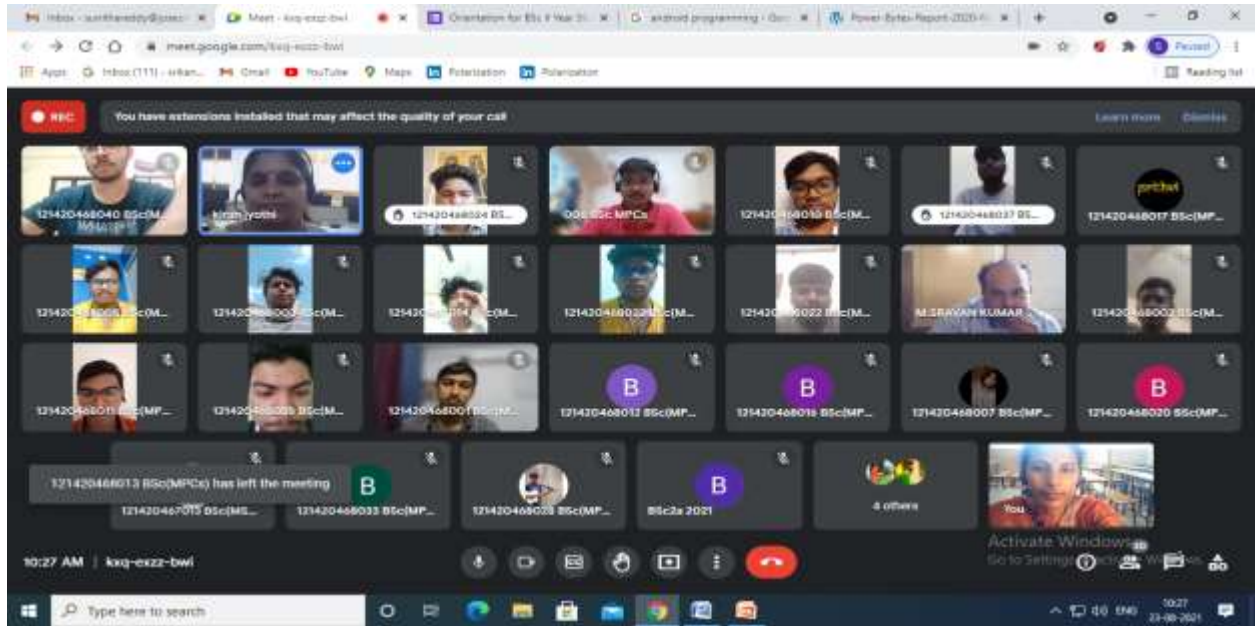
Inbox - sunithareddy@gmail | Meet - kxq-exzz-bwl | Orientation for BSc II Year St | android programming - Goo | Power-Bytes-Report-2020

meet.google.com/kxq-exzz-bwl

Apps | Inbox (111) - srikan... | Gmail | YouTube | Maps | Polarization | Polarization

Paused

Reading list

REC

You have extensions installed that may affect the quality of your call

Learn more | Dismiss

121420468040 BSc(M...

kiran jyothi

121420468024 BS...

006 BSc MPCs

121420468010 BSc(M...

121420468037 BS...

121420468017 BSc(MP...

121420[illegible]005 BSc(M...

121420468003 BSc(M...

121420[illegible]014 BSc(M...

121420468022 BSc(M...

121420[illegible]022 BSc(M...

M.SRAVAN KUMAR

121420468002 BSc(M...

121420468018 BSc(MP...

121420468035 BSc(M...

121420468001 BSc(M...

B
121420468012 BSc(MP...

B
121420468016 BSc(MP...

121420468007 BSc(MP...

B
121420468020 BSc(MP...

121420468013 BSc(MPCs) has left the meeting

121420467015 BSc(MS...

B
121420468033 BSc(MP...

121420468028 BSc(MP...

B
BSc2a 2021

4 others

You

Activate Windows
Go to Settings to activate Windows.

10:27 AM | kxq-exzz-bwl

Type here to search

ENG 10:27 23-08-2021